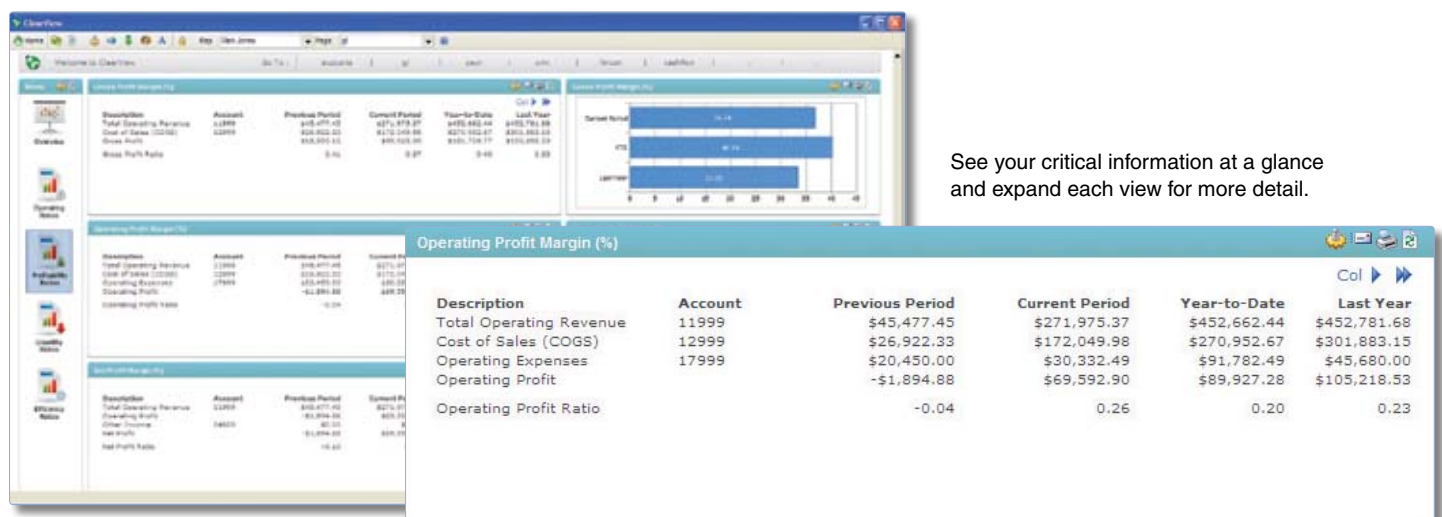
ClearView

Welcome to ClearView

Gross Profit Margin (%)

Col

| Description | Account | Previous Period | Current Period | Year-to-Date | Last Year |
|---|---|---|---|---|---|
| Total Operating Revenue | 11999 | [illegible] | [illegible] | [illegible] | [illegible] |
| Cost of Sales (COGS) | 12999 | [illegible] | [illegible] | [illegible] | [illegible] |
| Gross Profit | | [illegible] | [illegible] | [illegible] | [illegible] |
| Gross Profit Ratio | | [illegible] | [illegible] | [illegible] | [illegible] |

Overview

Operating Ratios

Profitability Ratios

Liquidity Ratios

Efficiency Ratios

Current Period

YTD

Last Year

See your critical information at a glance and expand each view for more detail.

Operating Profit Margin (%)

Col

| Description | Account | Previous Period | Current Period | Year-to-Date | Last Year |
|---|---|---|---|---|---|
| Total Operating Revenue | 11999 | \$45,477.45 | \$271,975.37 | \$452,662.44 | \$452,781.68 |
| Cost of Sales (COGS) | 12999 | \$26,922.33 | \$172,049.98 | \$270,952.67 | \$301,883.15 |
| Operating Expenses | 17999 | \$20,450.00 | \$30,332.49 | \$91,782.49 | \$45,680.00 |
| Operating Profit | | -\$1,894.88 | \$69,592.90 | \$89,927.28 | \$105,218.53 |
| Operating Profit Ratio | | -0.04 | 0.26 | 0.20 | 0.23 |

Net Profit Margin (%)

| Description | Account | Previous Period | Current Period |
|---|---|---|---|
| Total Operating Revenue | 11999 | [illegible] | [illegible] |
| Operating Profit | | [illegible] | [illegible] |
| Other Income | 34000 | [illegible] | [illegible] |
| Net Profit | | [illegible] | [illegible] |
| Net Profit Ratio | | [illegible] | |